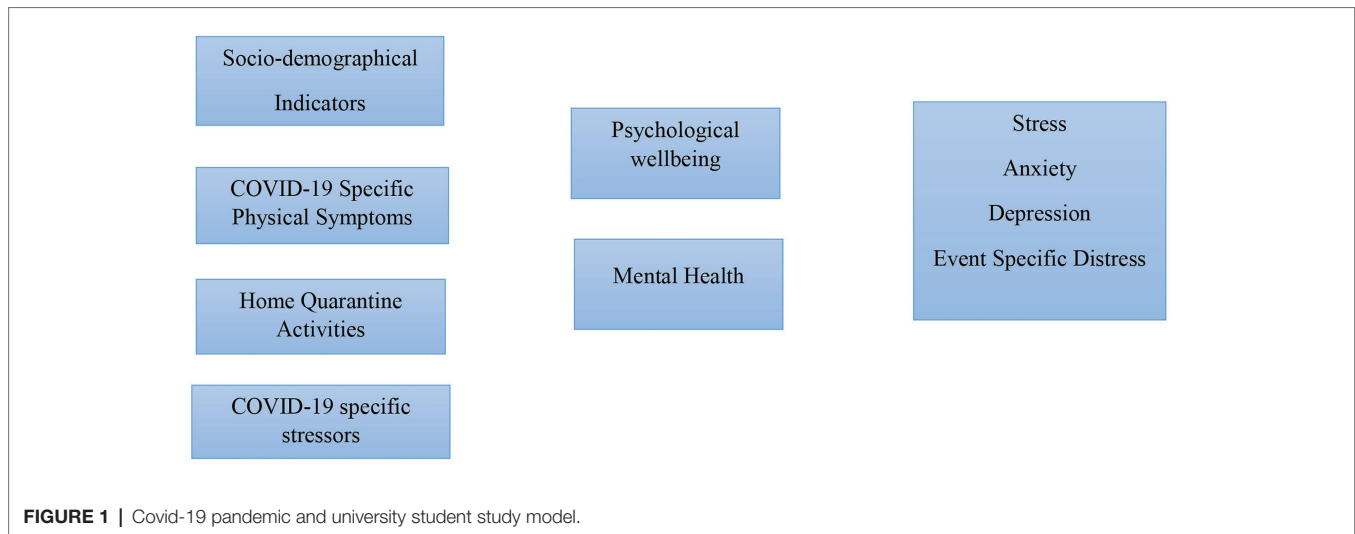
Socio-demographical Indicators

COVID-19 Specific Physical Symptoms

Home Quarantine Activities

COVID-19 specific stressors

Psychological wellbeing

Mental Health

Stress

Anxiety

Depression

Event Specific Distress

FIGURE 1 | Covid-19 pandemic and university student study model.